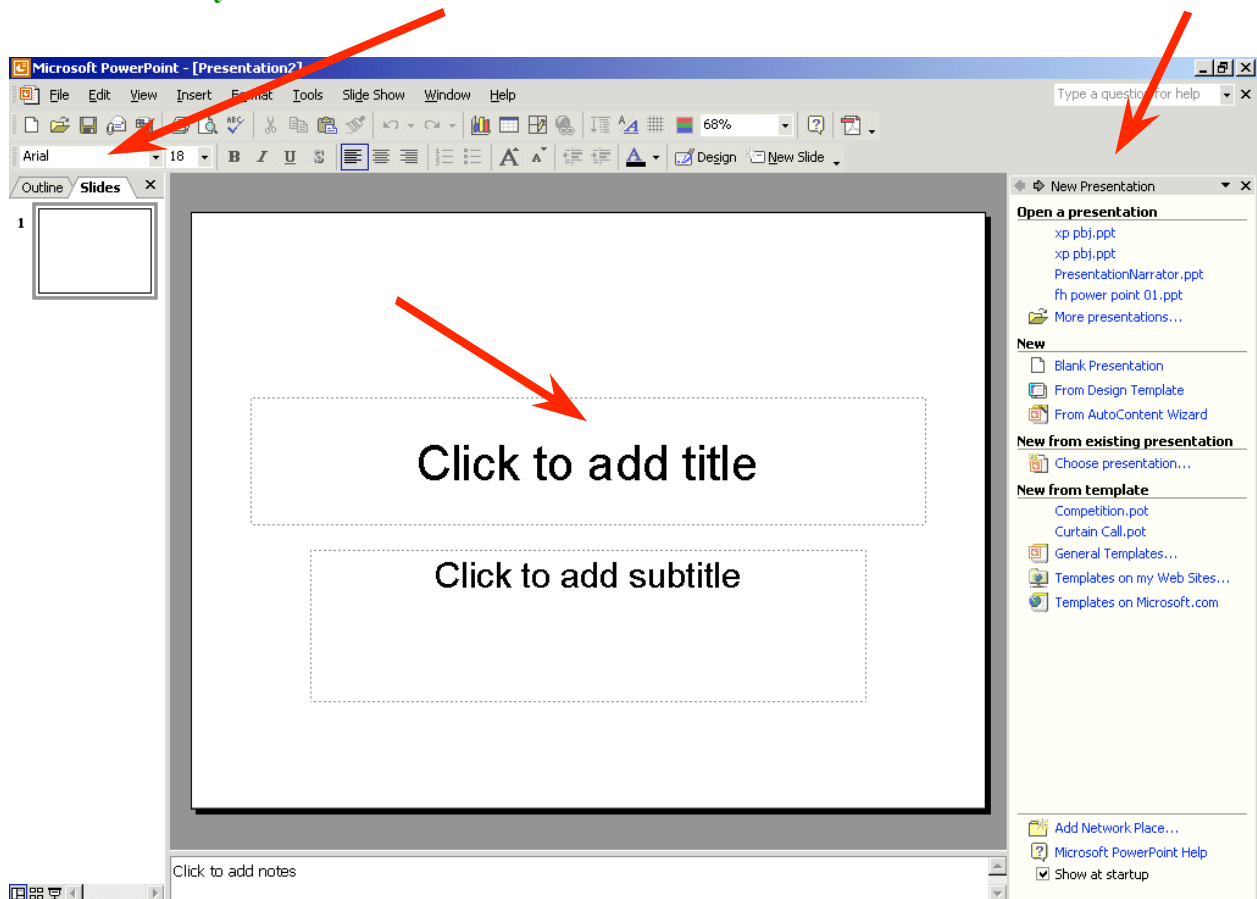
Microsoft PowerPoint - [Presentation2]

File Edit View Insert F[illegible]at Tools Slide Show Window Help

Type a questi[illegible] for help

68%

Arial 18 B I U S

Design New Slide

Outline Slides

1

New Presentation

Open a presentation

xp pbj.ppt

xp pbj.ppt

PresentationNarrator.ppt

fh power point 01.ppt

More presentations...

New

Blank Presentation

From Design Template

From AutoContent Wizard

New from existing presentation

Choose presentation...

New from template

Competition.pot

Curtain Call.pot

General Templates...

Templates on my Web Sites...

Templates on Microsoft.com

Click to add title

Click to add subtitle

Add Network Place...

Microsoft PowerPoint Help

Show at startup

Click to add notes